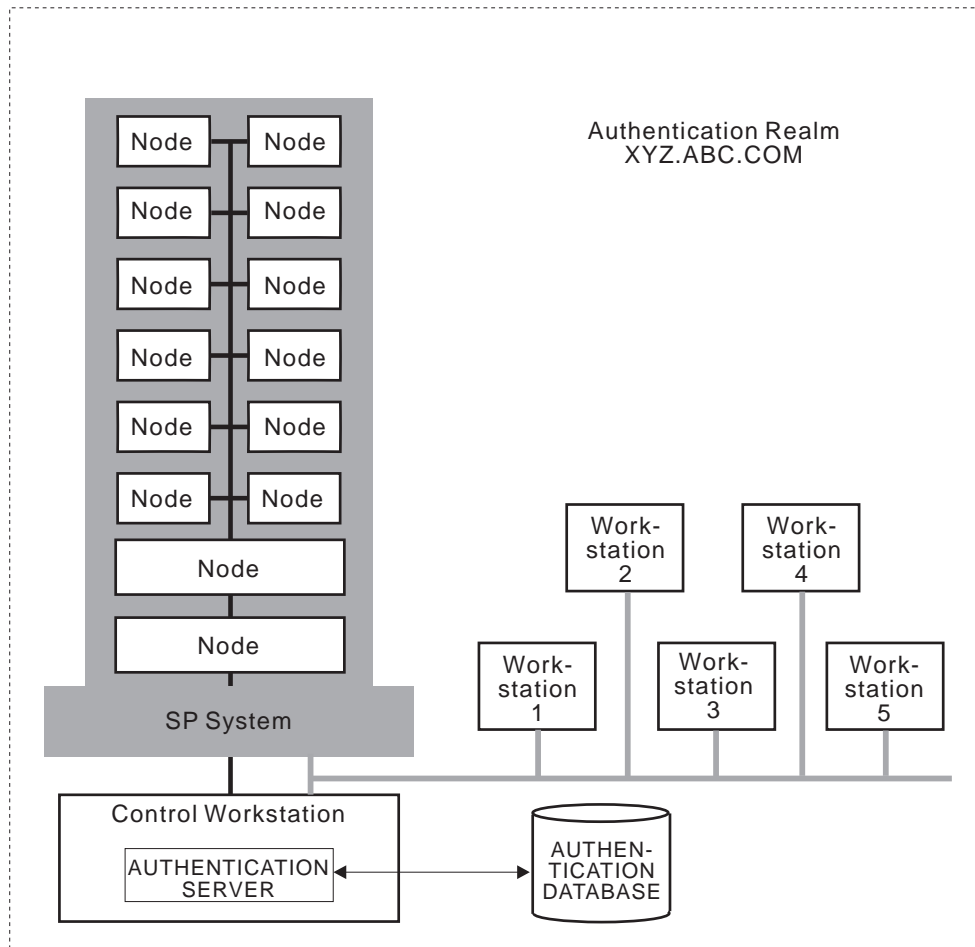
Authentication Realm
XYZ.ABC.COM

Node Node
Node Node
Node Node
Node Node
Node Node
Node Node
Node
Node

SP System

Workstation 2

Workstation 4

Workstation 1

Workstation 3

Workstation 5

Control Workstation

AUTHENTICATION SERVER

AUTHENTICATION DATABASE